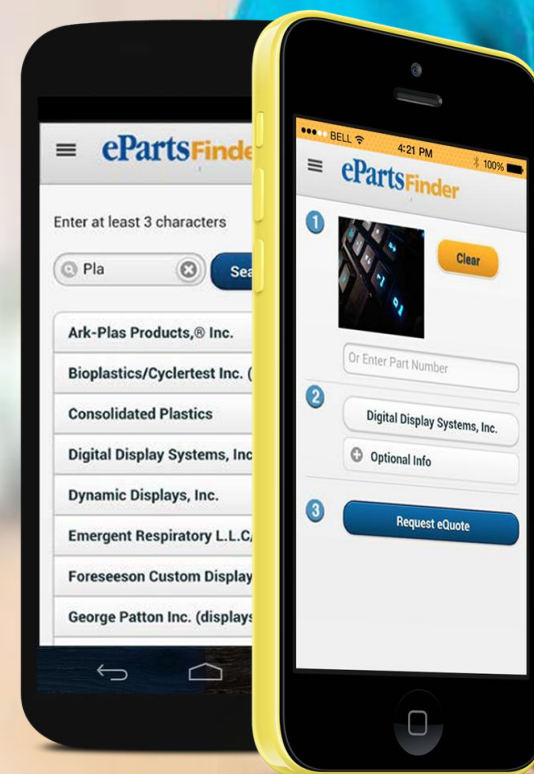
ePartsFinde

Enter at least 3 characters

Pla

Sea

Ark-Plas Products,® Inc.

Bioplastics/Cyclertest Inc. (

Consolidated Plastics

Digital Display Systems, Inc

Dynamic Displays, Inc.

Emergent Respiratory L.L.C/

Foreseeson Custom Display

George Patton Inc. (displays

BELL 4:21 PM 100%

ePartsFinder

1

Clear

Or Enter Part Number

2

Digital Display Systems, Inc.

Optional Info

3

Request eQuote